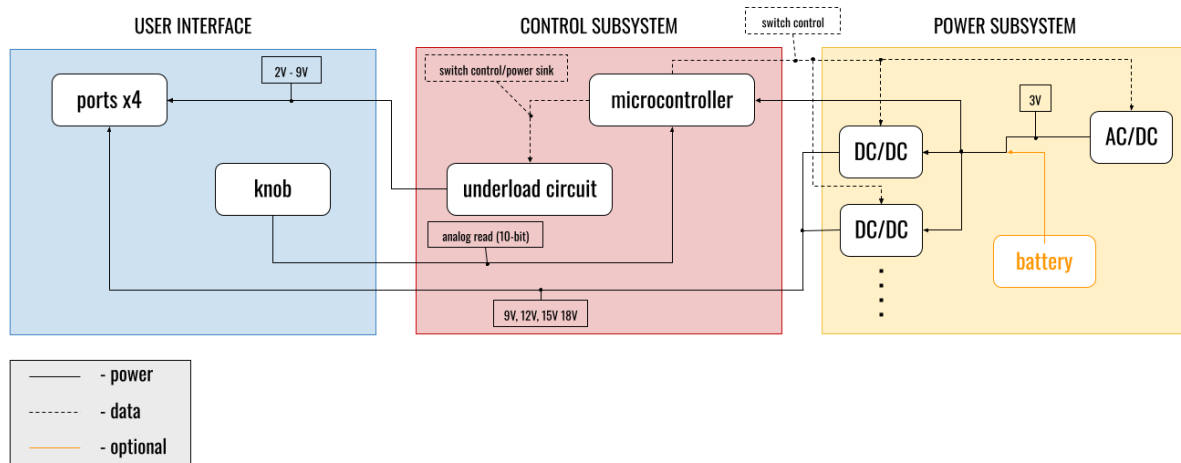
USER INTERFACE

CONTROL SUBSYSTEM

switch control

POWER SUBSYSTEM

2V - 9V

ports x4

switch control/power sink

microcontroller

3V

DC/DC

AC/DC

knob

underload circuit

DC/DC

analog read (10-bit)

battery

9V, 12V, 15V 18V

- power

- data

- optional